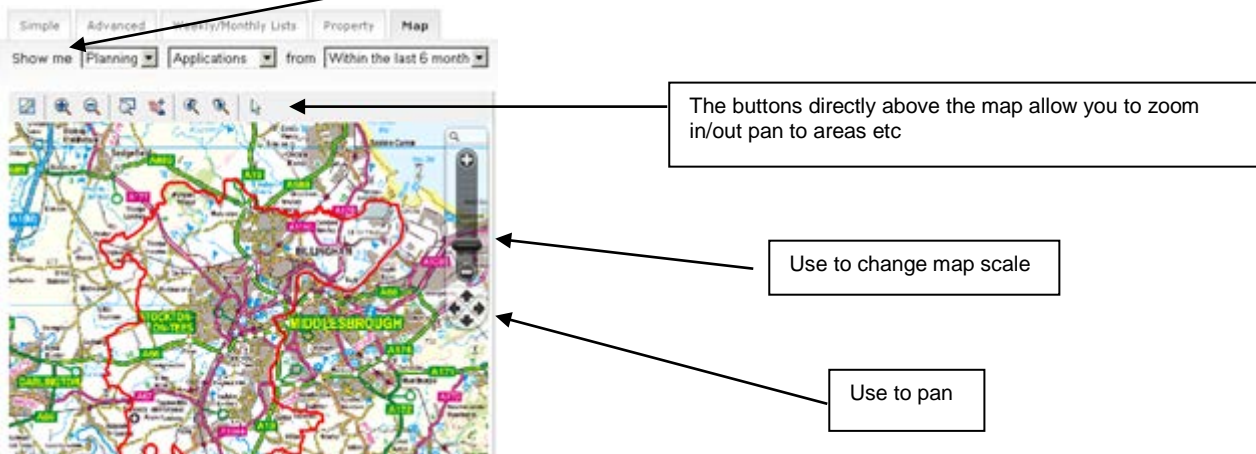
Simple | Advanced | Weekly/Monthly Lists | Property | Map

Show me Planning Applications from Within the last 6 month

The buttons directly above the map allow you to zoom in/out pan to areas etc

A66

A19

A1085

A177

A689

A1032

MIDDLESBROUGH

STOCKTON-ON-TEES

DARLINGTON

A66

A174

A171

A172

A67

A19

Use to change map scale

Use to pan